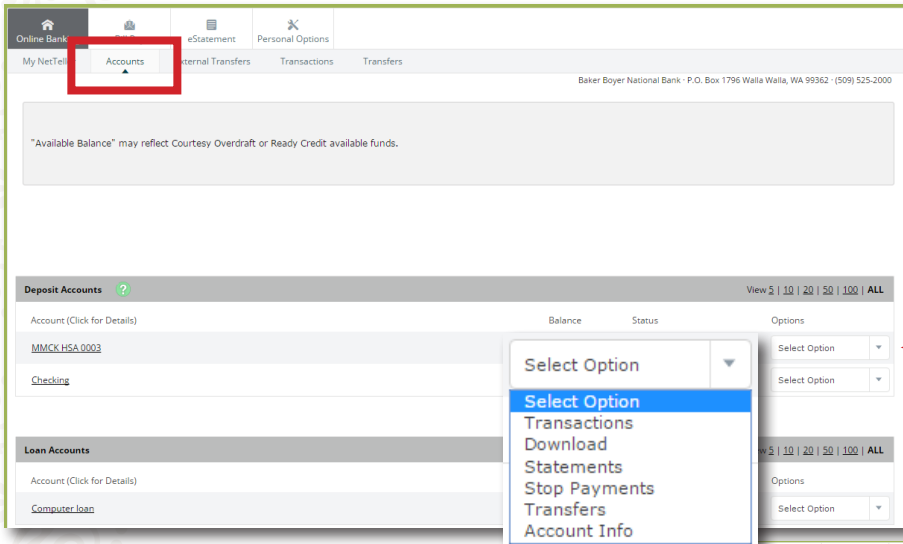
Online Bank

Bill P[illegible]

eStatement

Personal Options

My NetTell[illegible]

Accounts

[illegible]xternal Transfers

Transactions

Transfers

Baker Boyer National Bank · P.O. Box 1796 Walla Walla, WA 99362 · (509) 525-2000

"Available Balance" may reflect Courtesy Overdraft or Ready Credit available funds.

Deposit Accounts

View 5 | 10 | 20 | 50 | 100 | ALL

Account (Click for Details)

Balance

Status

Options

MMCK HSA 0003

Select Option

Checking

Select Option

Select Option

Select Option
Transactions
Download
Statements
Stop Payments
Transfers
Account Info

Loan Accounts

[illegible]w 5 | 10 | 20 | 50 | 100 | ALL

Account (Click for Details)

Options

Computer loan

Select Option